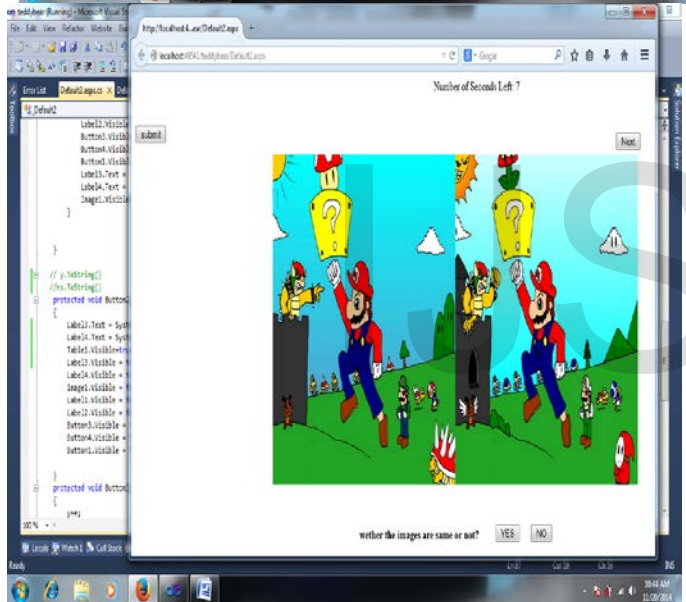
teddybear (Running) - Microsoft Visual Studio

File Edit View Refactor Website Build

Error List Default2.aspx.cs × Def

Default2

Label2.Visible
Button3.Visible
Button4.Visible
Button1.Visible
Label3.Text =
Label4.Text =
Image1.Visible
}

}

// y.ToString()
//ss.ToString()
protected void Button2
{
Label3.Text = Syst
Label4.Text = Syst
Table1.Visible=tru
Label3.Visible = t
Label4.Visible = t
Image1.Visible = t
Label1.Visible = t
Label2.Visible = t
Button3.Visible =
Button4.Visible =
Button1.Visible =

}
protected void Button1
{
y++;

100 %

Locals Watch 1 Call Stack

Ready

http://localhost:4...aux/Default2.aspx

localhost:49541/teddybear/Default2.aspx

Google

Number of Seconds Left: 7

submit

Next

wether the images are same or not?

YES

NO

Solution Explorer

Toolbox

Ln 87 Col 33 Ch 33 INS

10:44 AM
11/20/2014